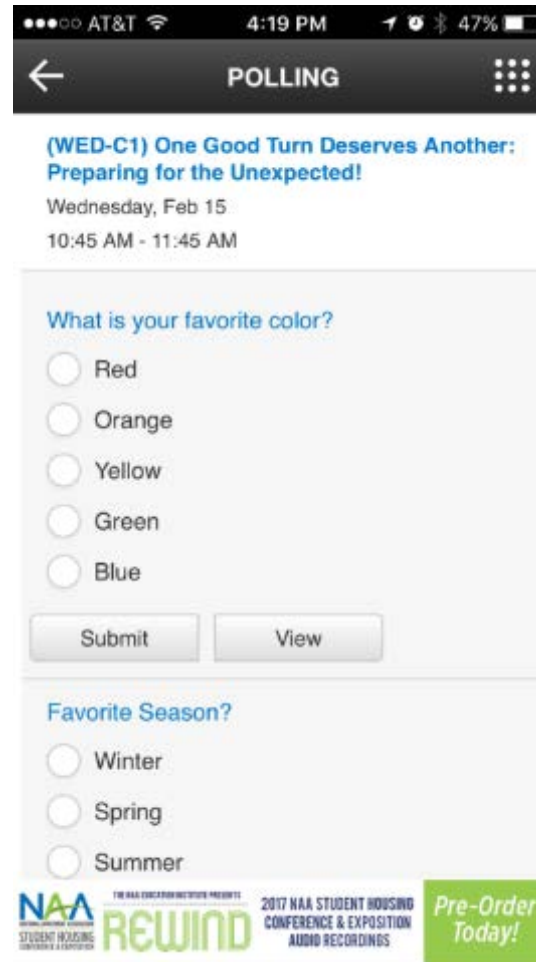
●●●○○ AT&T 4:19 PM 47%

POLLING

(WED-C1) One Good Turn Deserves Another: Preparing for the Unexpected!

Wednesday, Feb 15

10:45 AM - 11:45 AM

What is your favorite color?

Red

Orange

Yellow

Green

Blue

Submit

View

Favorite Season?

Winter

Spring

Summer

NAA STUDENT HOUSING

THE NAA EDUCATION INSTITUTE PRESENTS REWIND

2017 NAA STUDENT HOUSING CONFERENCE & EXPOSITION AUDIO RECORDINGS

Pre-Order Today!